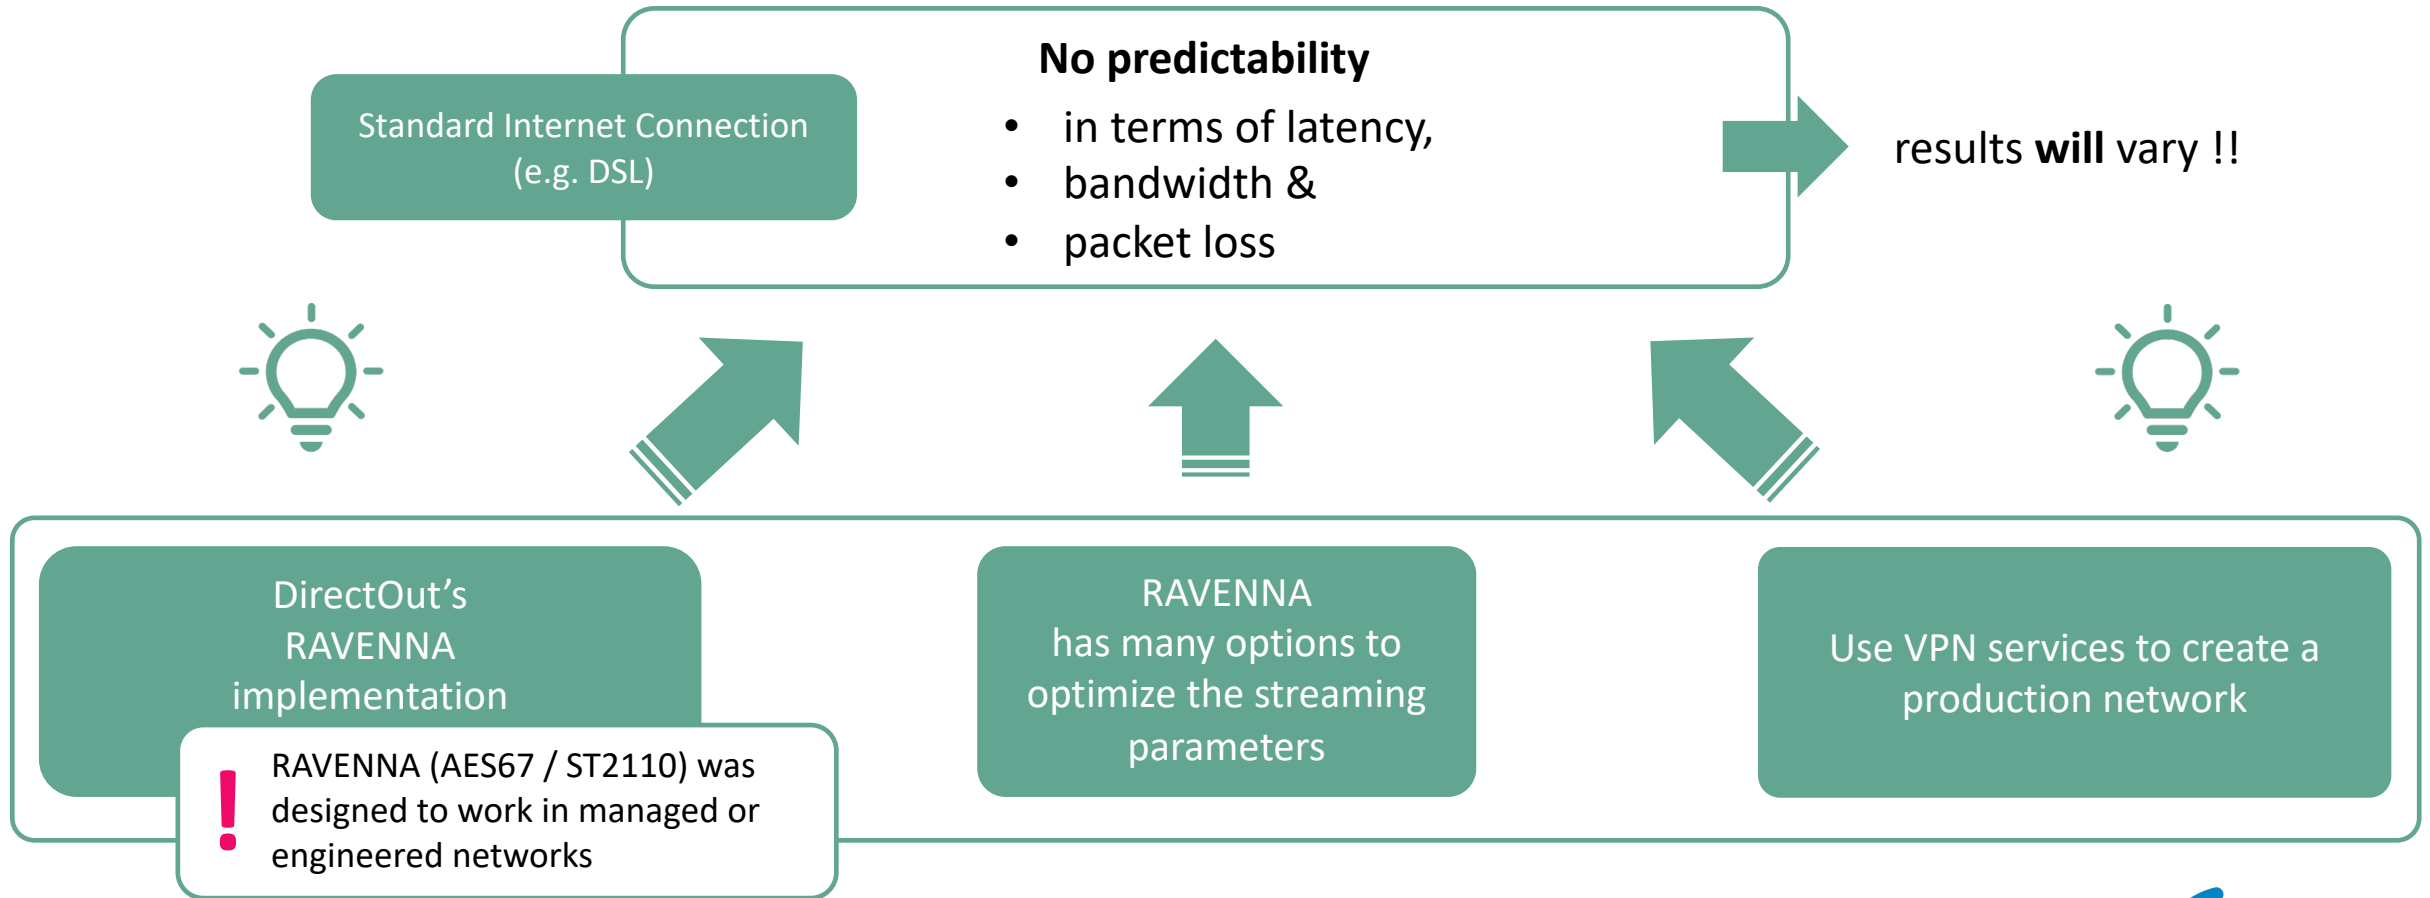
Standard Internet Connection (e.g. DSL)

No predictability

- in terms of latency,
- bandwidth &
- packet loss

results **will** vary !!

DirectOut's RAVENNA implementation

! RAVENNA (AES67 / ST2110) was designed to work in managed or engineered networks

RAVENNA has many options to optimize the streaming parameters

Use VPN services to create a production network